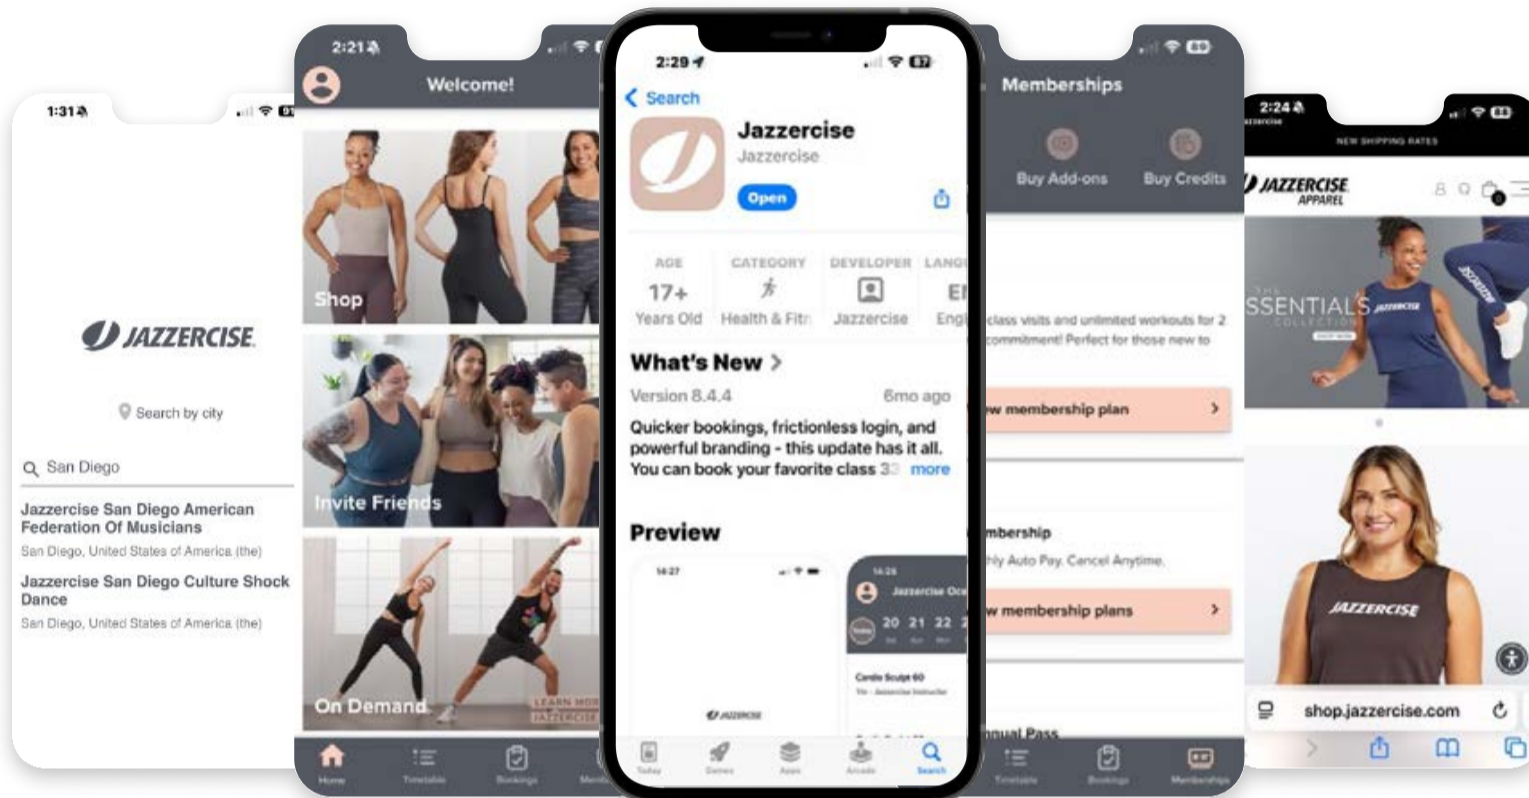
1:31

JAZZERCISE

Search by city

San Diego

Jazzercise San Diego American Federation Of Musicians

San Diego, United States of America (the)

Jazzercise San Diego Culture Shock Dance

San Diego, United States of America (the)

2:21

Welcome!

Shop

Invite Friends

On Demand

LEARN MORE JAZZERCISE

Home Timetable Bookings

2:29

Search

Jazzercise

Jazzercise

Open

AGE 17+ Years Old

CATEGORY Health & Fitn

DEVELOPER Jazzercise

LANG EN Engl

What's New >

Version 8.4.4

6mo ago

Quicker bookings, frictionless login, and powerful branding - this update has it all. You can book your favorite class 3 more

Preview

14:27

JAZZERCISE

14:25

20 21 22

Cardio Sculpt 60

Today Games Apps Arcade Search

Memberships

Buy Add-ons

Buy Credits

class visits and unlimited workouts for 2 commitment! Perfect for those new to

w membership plan >

mbership

hly Auto Pay. Cancel Anytime.

w membership plans >

nual Pass

Timetable Bookings Memberships

2:24

NEW SHIPPING RATES

JAZZERCISE APPAREL

SSENTIALS COLLECTION

JAZZERCISE

shop.jazzercise.com